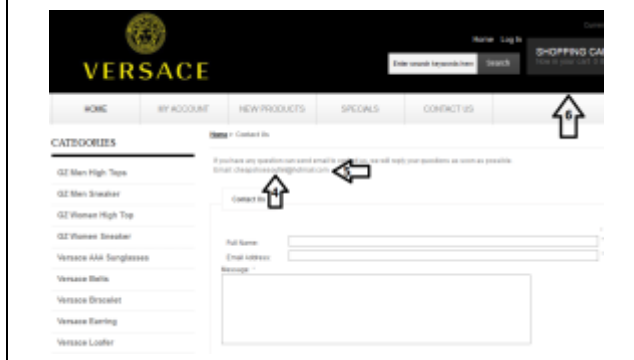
VERSACE

Home Log In

Enter search keywords here Search

SHOPPING CA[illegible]

HOME MY ACCOUNT NEW PRODUCTS SPECIALS CONTACT US

6

CATEGORIES

GZ Men High Tops

GZ Men Sneaker

GZ Women High Top

GZ Women Sneaker

Versace AAA Sunglasses

Versace Belts

Versace Bracelet

Versace Earring

Versace Loafer

Home :: Contact Us

If you have any question can send email to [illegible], we will reply your questions as soon as possible.

Email: cheapshoessale@hotmail.com

5

Contact Us

4

Full Name:

Email Address:

Message: